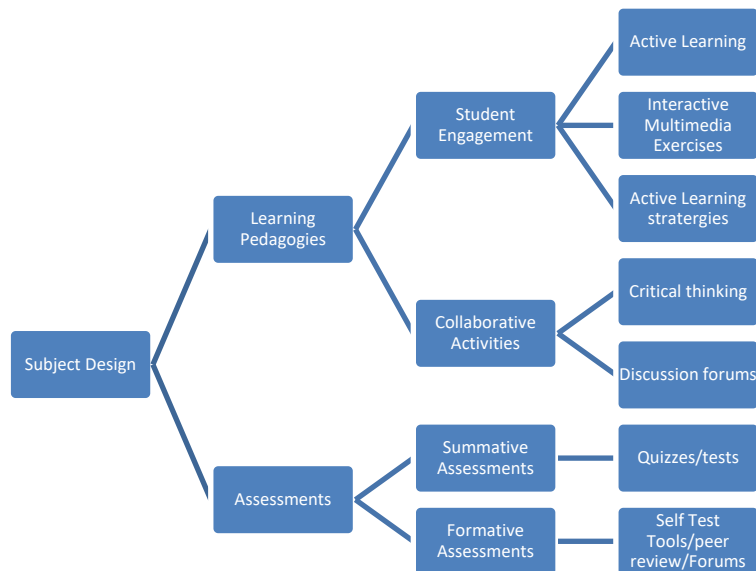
Subject Design

Learning Pedagogies

Student Engagement

Active Learning

Interactive Multimedia Exercises

Active Learning stratergies

Collaborative Activities

Critical thinking

Discussion forums

Assessments

Summative Assessments

Quizzes/tests

Formative Assessments

Self Test Tools/peer review/Forums